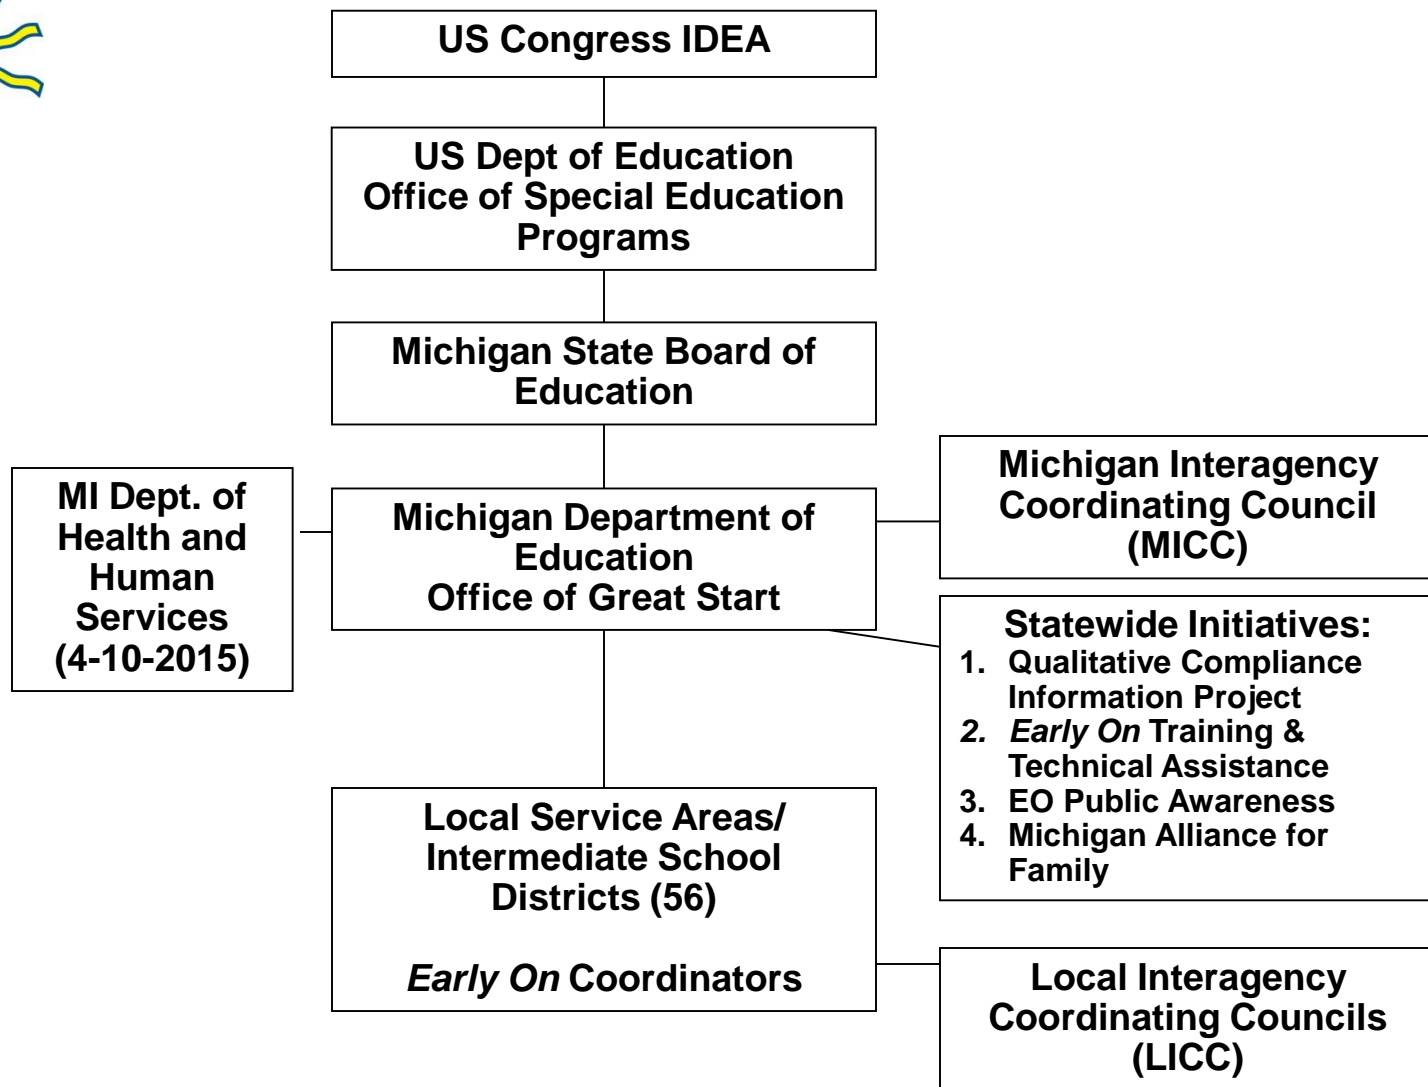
US Congress IDEA

US Dept of Education
Office of Special Education Programs

Michigan State Board of Education

MI Dept. of Health and Human Services (4-10-2015)

Michigan Department of Education
Office of Great Start

Michigan Interagency Coordinating Council (MICC)

Statewide Initiatives:
1. Qualitative Compliance Information Project
2. *Early On* Training & Technical Assistance
3. EO Public Awareness
4. Michigan Alliance for Family

Local Service Areas/ Intermediate School Districts (56)

*Early On* Coordinators

Local Interagency Coordinating Councils (LICC)